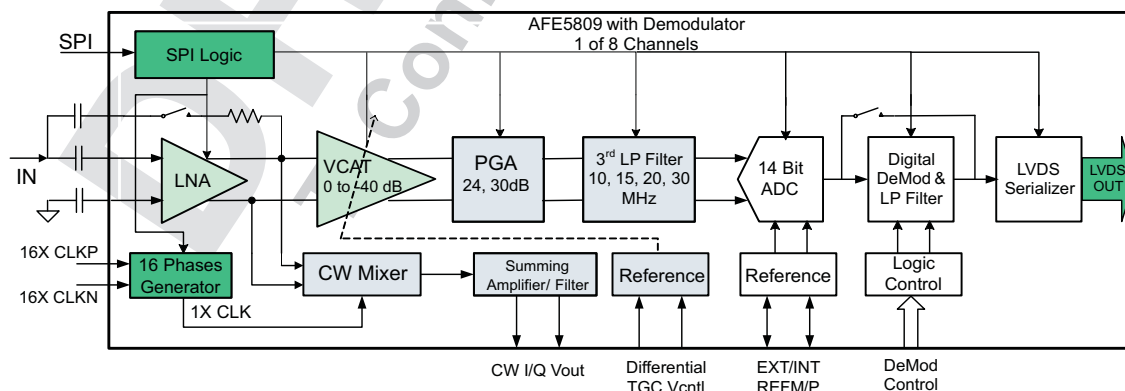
AFE5809 with Demodulator
1 of 8 Channels

SPI
SPI Logic
IN
LNA
VCAT
0 to 40 dB
PGA
24, 30dB
3rd LP Filter
10, 15, 20, 30
MHz
14 Bit
ADC
Digital
DeMod &
LP Filter
LVDS
Serializer
LVDS
OUT
16X CLKP
16X CLKN
16 Phases
Generator
1X CLK
CW Mixer
Summing
Amplifier/ Filter
Reference
Reference
Logic
Control
CW I/Q Vout
Differential
TGC Vcntl
EXT/INT
REFM/P
DeMod
Control